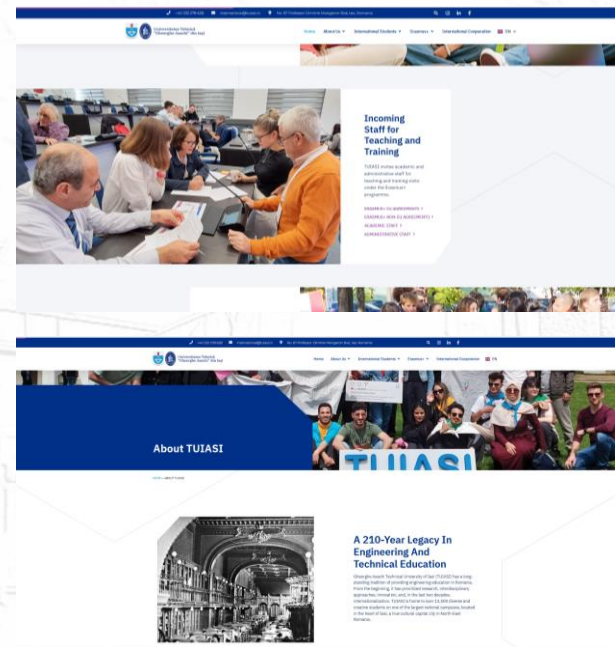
Universitatea Tehnică "Gheorghe Asachi" din Iași

Home About Us International Students Erasmus+ International Cooperation EN

Incoming Staff for Teaching and Training

TUIASI invites academic and administrative staff for teaching and training visits under the Erasmus+ programme.

ERASMUS+ EU AGREEMENTS
ERASMUS+ NON-EU AGREEMENTS
ACADEMIC STAFF
ADMINISTRATIVE STAFF

Universitatea Tehnică "Gheorghe Asachi" din Iași

Home About Us International Students Erasmus+ International Cooperation EN

About TUIASI

TUIASI

HOME > ABOUT TUIASI

A 210-Year Legacy In Engineering And Technical Education

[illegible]